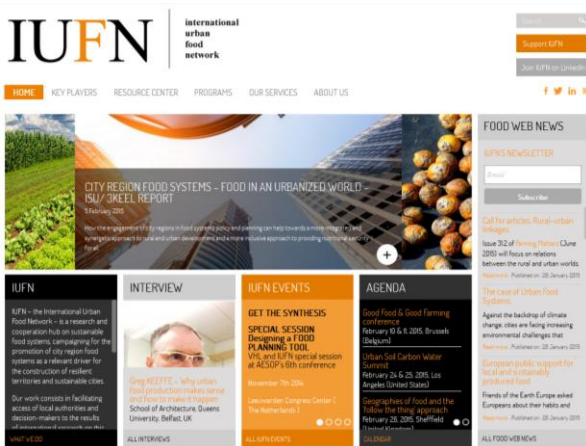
IUFN international urban food network

Search

Support IUFN

Join IUFN on LinkedIn

HOME KEY PLAYERS RESOURCE CENTER PROGRAMS OUR SERVICES ABOUT US

CITY REGION FOOD SYSTEMS – FOOD IN AN URBANIZED WORLD – ISU/ 3KEEL REPORT

5 February 2015

How the engagement of city regions in food systems policy and planning can help towards a more integrated and synergetic approach to rural and urban development and a more inclusive approach to providing nutritional security for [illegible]

FOOD WEB NEWS

IUFN'S NEWSLETTER

Email

Subscribe

Call for articles: Rural-urban linkages

Issue 31.2 of Farming Matters (June 2015) will focus on relations between the rural and urban worlds.

Read more Published on: 28 January 2015

The case of Urban Food Systems

Against the backdrop of climate change, cities are facing increasing environmental challenges that

Read more Published on: 28 January 2015

European public support for local and sustainably produced food

Friends of the Earth Europe asked Europeans about their habits and

Read more Published on: 28 January 2015

ALL FOOD WEB NEWS

IUFN

IUFN – the International Urban Food Network – is a research and cooperation hub on sustainable food systems, campaigning for the promotion of city region food systems as a relevant driver for the construction of resilient territories and sustainable cities.

Our work consists in facilitating access of local authorities and decision-makers to the results of international research on this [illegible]

VISIT WEBO

INTERVIEW

Greg KEEFFE – Why urban food production makes sense and how to make it happen

School of Architecture, Queens University, Belfast, UK

ALL INTERVIEWS

IUFN EVENTS

GET THE SYNTHESIS

SPECIAL SESSION Designing a FOOD PLANNING TOOL

VHL and IUFN special session at AESOP's 6th conference

November 7th 2014

Leeuwarden Congress Center (The Netherlands)

ALL IUFN EVENTS

AGENDA

Good Food & Good Farming conference

February 10 & 11 2015, Brussels (Belgium)

Urban Soil Carbon Water Summit

February 24 & 25 2015, Los Angeles (United States)

Geographies of food and the 'follow the thing' approach

February 28, 2015, Sheffield (United Kingdom)

CALENDAR